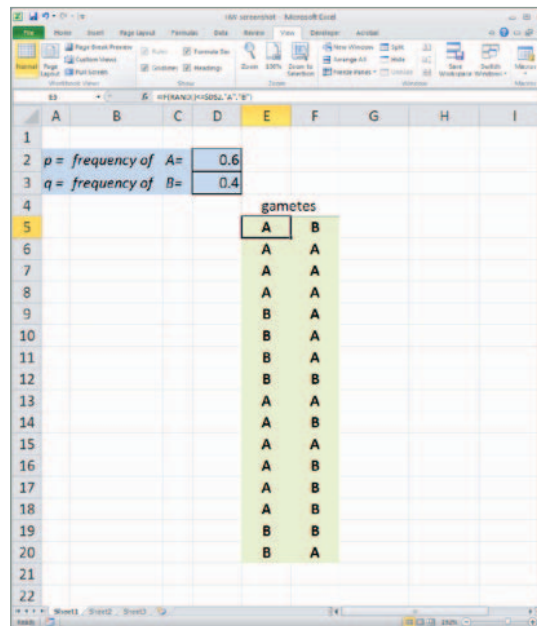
HW screenshot - Microsoft Excel

File Home Insert Page Layout Formulas Data Review View Developer Acrobat

Normal Page Layout Page Break Preview Custom Views Full Screen Ruler Formula Bar Gridlines Headings Zoom 100% Zoom to Selection New Window Arrange All Freeze Panes Split Hide Unhide Save Workspace Switch Windows Macros

Workbook Views Show Zoom Window Macros

E5 fx =IF(RAND()<=$D$2,"A","B")

| | A | B | C | D | E | F | G | H | I |
|---|---|---|---|---|---|---|---|---|---|
| 1 | | | | | | | | | |
| 2 | p = | frequency of | A= | 0.6 | | | | | |
| 3 | q = | frequency of | B= | 0.4 | | | | | |
| 4 | | | | | gametes | | | | |
| 5 | | | | | A | B | | | |
| 6 | | | | | A | A | | | |
| 7 | | | | | A | A | | | |
| 8 | | | | | A | A | | | |
| 9 | | | | | B | A | | | |
| 10 | | | | | B | A | | | |
| 11 | | | | | B | A | | | |
| 12 | | | | | B | B | | | |
| 13 | | | | | A | A | | | |
| 14 | | | | | A | B | | | |
| 15 | | | | | A | A | | | |
| 16 | | | | | A | B | | | |
| 17 | | | | | A | B | | | |
| 18 | | | | | A | B | | | |
| 19 | | | | | B | B | | | |
| 20 | | | | | B | A | | | |
| 21 | | | | | | | | | |
| 22 | | | | | | | | | |

Sheet1 Sheet2 Sheet3

Ready 150%